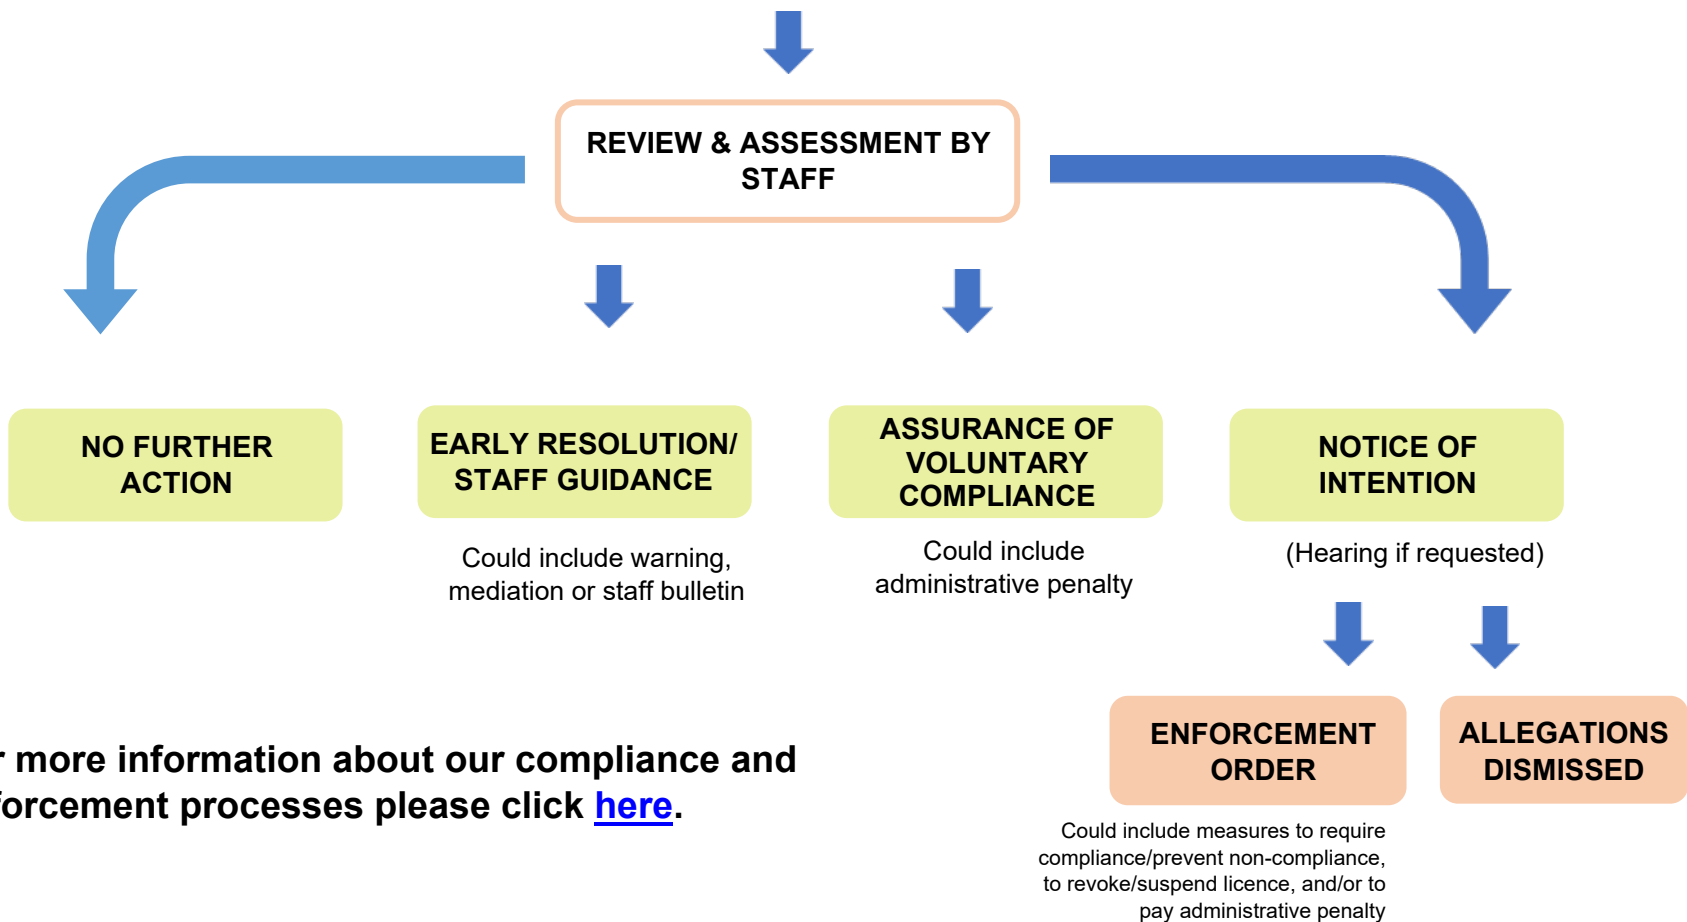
REVIEW & ASSESSMENT BY STAFF

NO FURTHER ACTION

EARLY RESOLUTION/ STAFF GUIDANCE

Could include warning, mediation or staff bulletin

ASSURANCE OF VOLUNTARY COMPLIANCE

Could include administrative penalty

NOTICE OF INTENTION

(Hearing if requested)

ENFORCEMENT ORDER

Could include measures to require compliance/prevent non-compliance, to revoke/suspend licence, and/or to pay administrative penalty

ALLEGATIONS DISMISSED

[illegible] more information about our compliance and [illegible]forcement processes please click here.